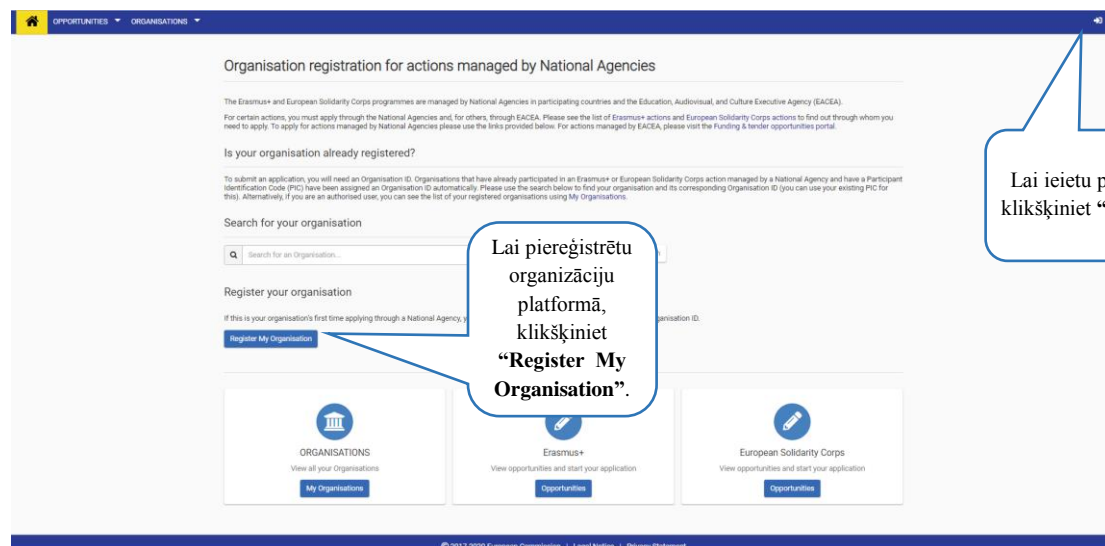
OPPORTUNITIES ▾ ORGANISATIONS ▾

Organisation registration for actions managed by National Agencies

The Erasmus+ and European Solidarity Corps programmes are managed by National Agencies in participating countries and the Education, Audiovisual, and Culture Executive Agency (EACEA).

For certain actions, you must apply through the National Agencies and, for others, through EACEA. Please see the list of Erasmus+ actions and European Solidarity Corps actions to find out through whom you need to apply. To apply for actions managed by National Agencies please use the links provided below. For actions managed by EACEA, please visit the Funding & tender opportunities portal.

Is your organisation already registered?

To submit an application, you will need an Organisation ID. Organisations that have already participated in an Erasmus+ or European Solidarity Corps action managed by a National Agency and have a Participant Identification Code (PIC) have been assigned an Organisation ID automatically. Please use the search below to find your organisation and its corresponding Organisation ID (you can use your existing PIC for this). Alternatively, if you are an authorised user, you can see the list of your registered organisations using My Organisations.

Search for your organisation

Search for an Organisation...

Register your organisation

If this is your organisation's first time applying through a National Agency, y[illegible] ganisation ID.

Register My Organisation

Lai piereģistrētu organizāciju platformā, klikšķiniet **"Register My Organisation"**.

Lai ieietu p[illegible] klikšķiniet "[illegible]

ORGANISATIONS
View all your Organisations
My Organisations

Erasmus+
View opportunities and start your application
Opportunities

European Solidarity Corps
View opportunities and start your application
Opportunities

© 2017-2020 European Commission | Legal Notice | Privacy Statement